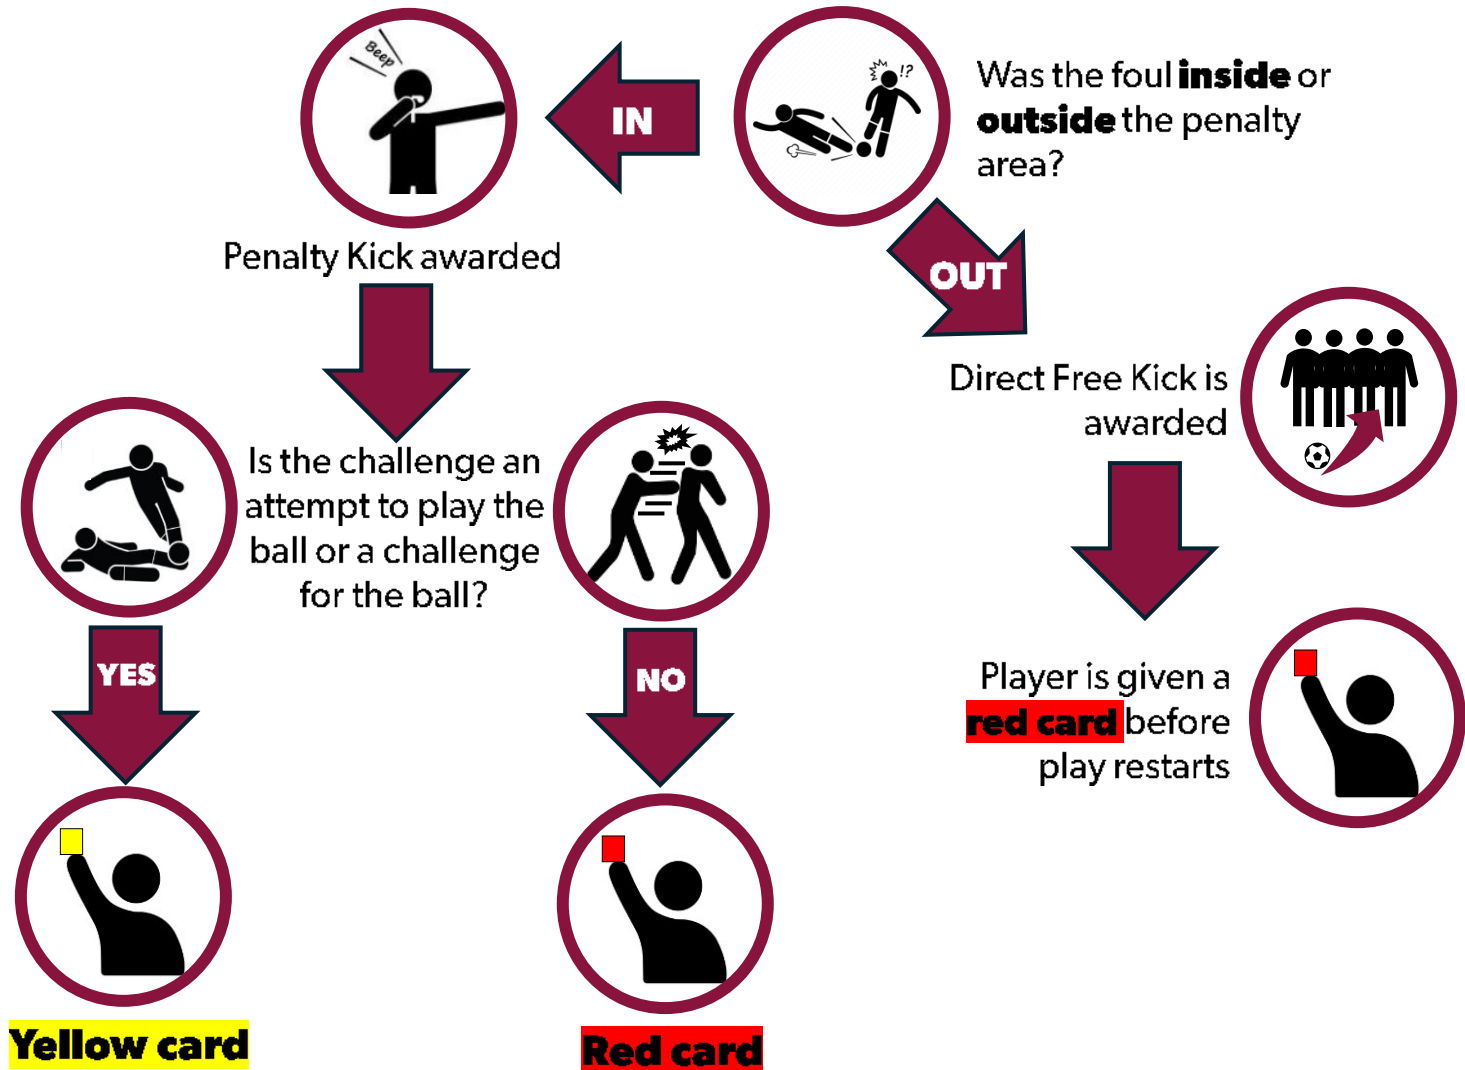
Was the foul **inside** or **outside** the penalty area?

Beep

IN

Penalty Kick awarded

OUT

Direct Free Kick is awarded

Is the challenge an attempt to play the ball or a challenge for the ball?

YES

NO

Player is given a **red card** before play restarts

Yellow card

Red card